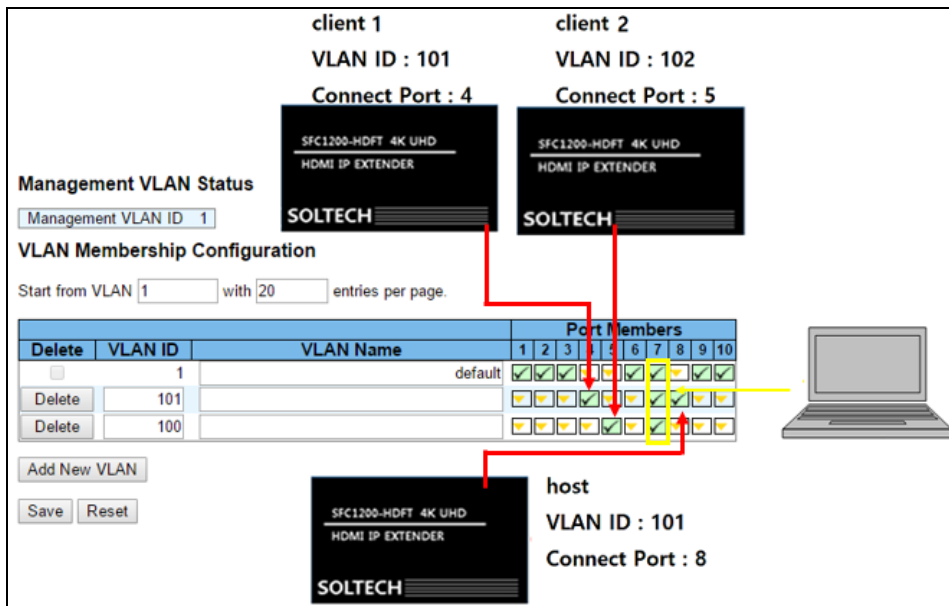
client 1
VLAN ID : 101
Connect Port : 4

client 2
VLAN ID : 102
Connect Port : 5

SFC1200-HDFT 4K UHD
HDMI IP EXTENDER
SOLTECH

SFC1200-HDFT 4K UHD
HDMI IP EXTENDER
SOLTECH

Management VLAN Status

Management VLAN ID 1

VLAN Membership Configuration

Start from VLAN 1 with 20 entries per page.

| Delete | VLAN ID | VLAN Name | 1 | 2 | 3 | 4 | 5 | 6 | 7 | 8 | 9 | 10 |
|---|---|---|---|---|---|---|---|---|---|---|---|---|
| | 1 | default | ✓ | ✓ | ✓ | ✓ | ✓ | ✓ | ✓ | ✓ | ✓ | ✓ |
| Delete | 101 | | | | | ✓ | | | ✓ | ✓ | | |
| Delete | 100 | | | | | | ✓ | | ✓ | | | |

Port Members

Add New VLAN

Save Reset

SFC1200-HDFT 4K UHD
HDMI IP EXTENDER
SOLTECH

host
VLAN ID : 101
Connect Port : 8